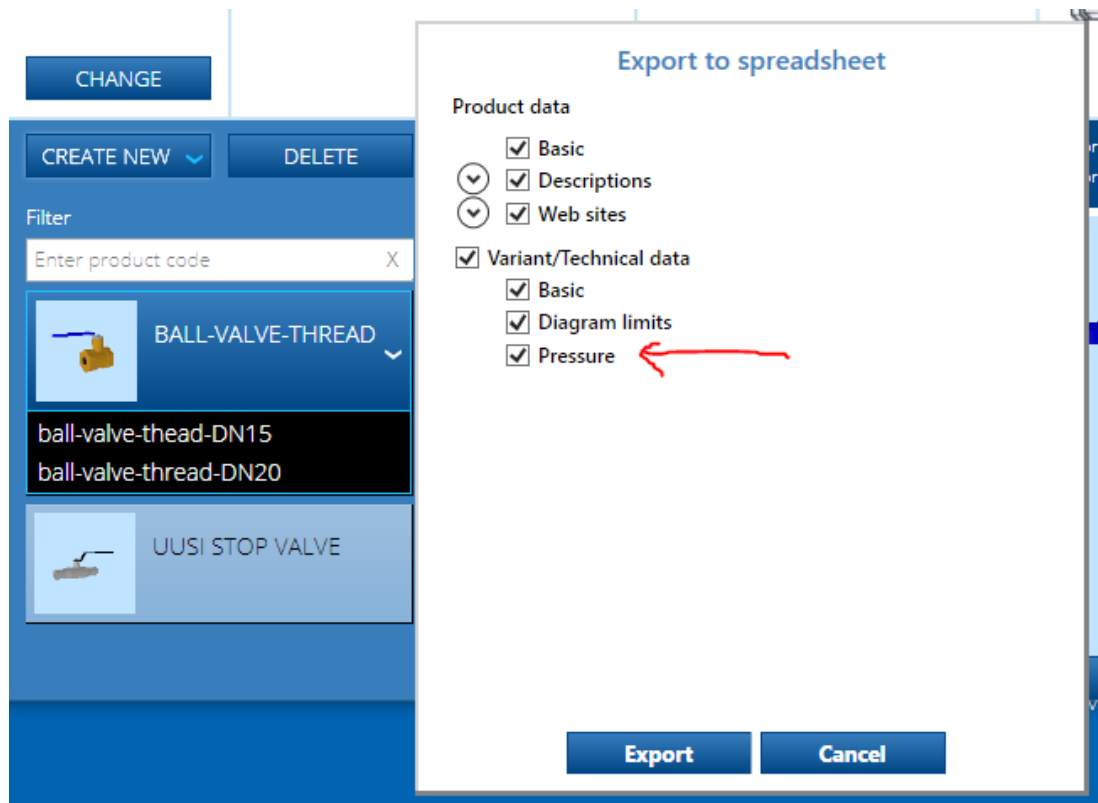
CHANGE

CREATE NEW

DELETE

Filter

Enter product code

X

BALL-VALVE-THREAD

ball-valve-thead-DN15

ball-valve-thread-DN20

UUSI STOP VALVE

Export to spreadsheet

Product data

Basic

Descriptions

Web sites

Variant/Technical data

Basic

Diagram limits

Pressure

Export

Cancel